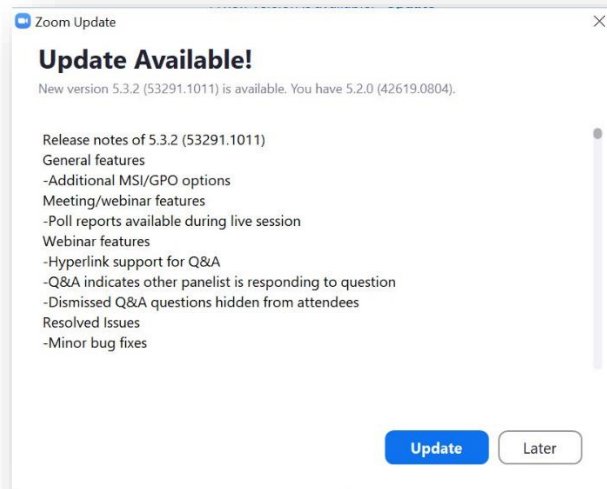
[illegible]

Zoom Update

Update Available!

New version 5.3.2 (53291.1011) is available. You have 5.2.0 (42619.0804).

Release notes of 5.3.2 (53291.1011)
General features
-Additional MSI/GPO options
Meeting/webinar features
-Poll reports available during live session
Webinar features
-Hyperlink support for Q&A
-Q&A indicates other panelist is responding to question
-Dismissed Q&A questions hidden from attendees
Resolved Issues
-Minor bug fixes

Update

Later